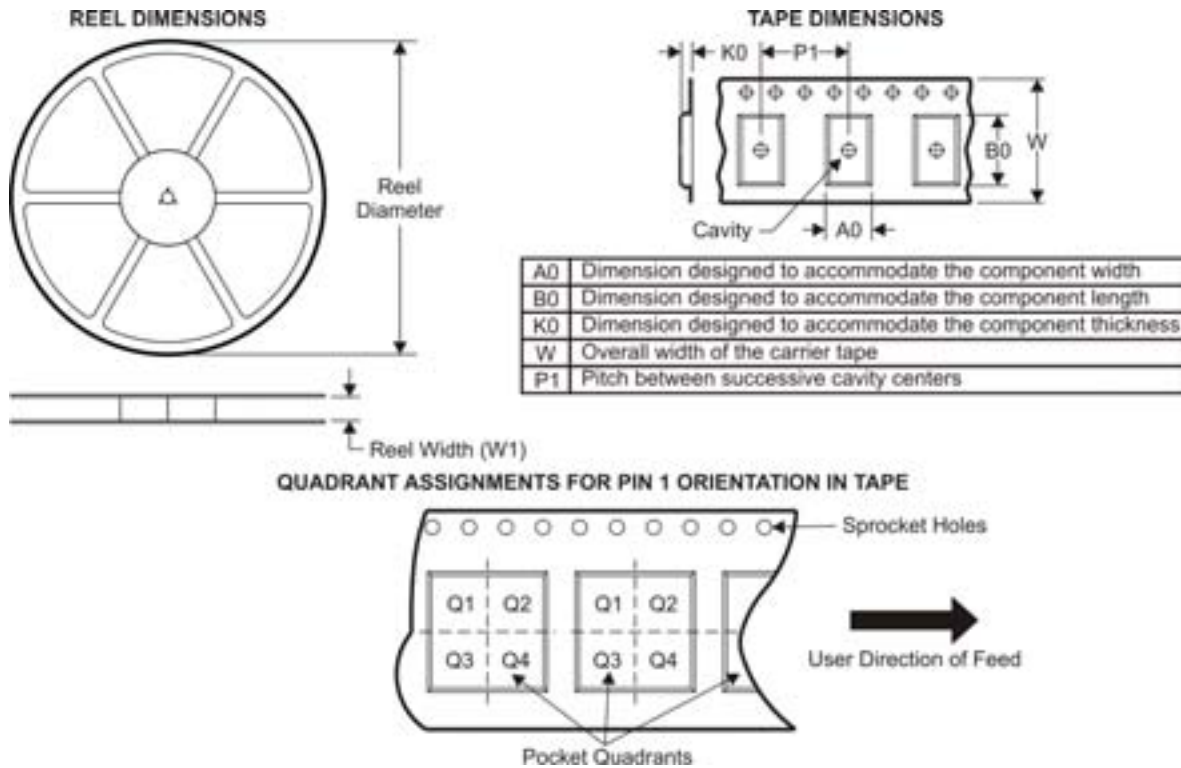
REEL DIMENSIONS

Reel Diameter

Reel Width (W1)

TAPE DIMENSIONS

K0

P1

B0

W

Cavity

A0

| A0 | Dimension designed to accommodate the component width |
|---|---|
| B0 | Dimension designed to accommodate the component length |
| K0 | Dimension designed to accommodate the component thickness |
| W | Overall width of the carrier tape |
| P1 | Pitch between successive cavity centers |

QUADRANT ASSIGNMENTS FOR PIN 1 ORIENTATION IN TAPE

Sprocket Holes

Q1 Q2
Q3 Q4

Q1 Q2
Q3 Q4

User Direction of Feed

Pocket Quadrants